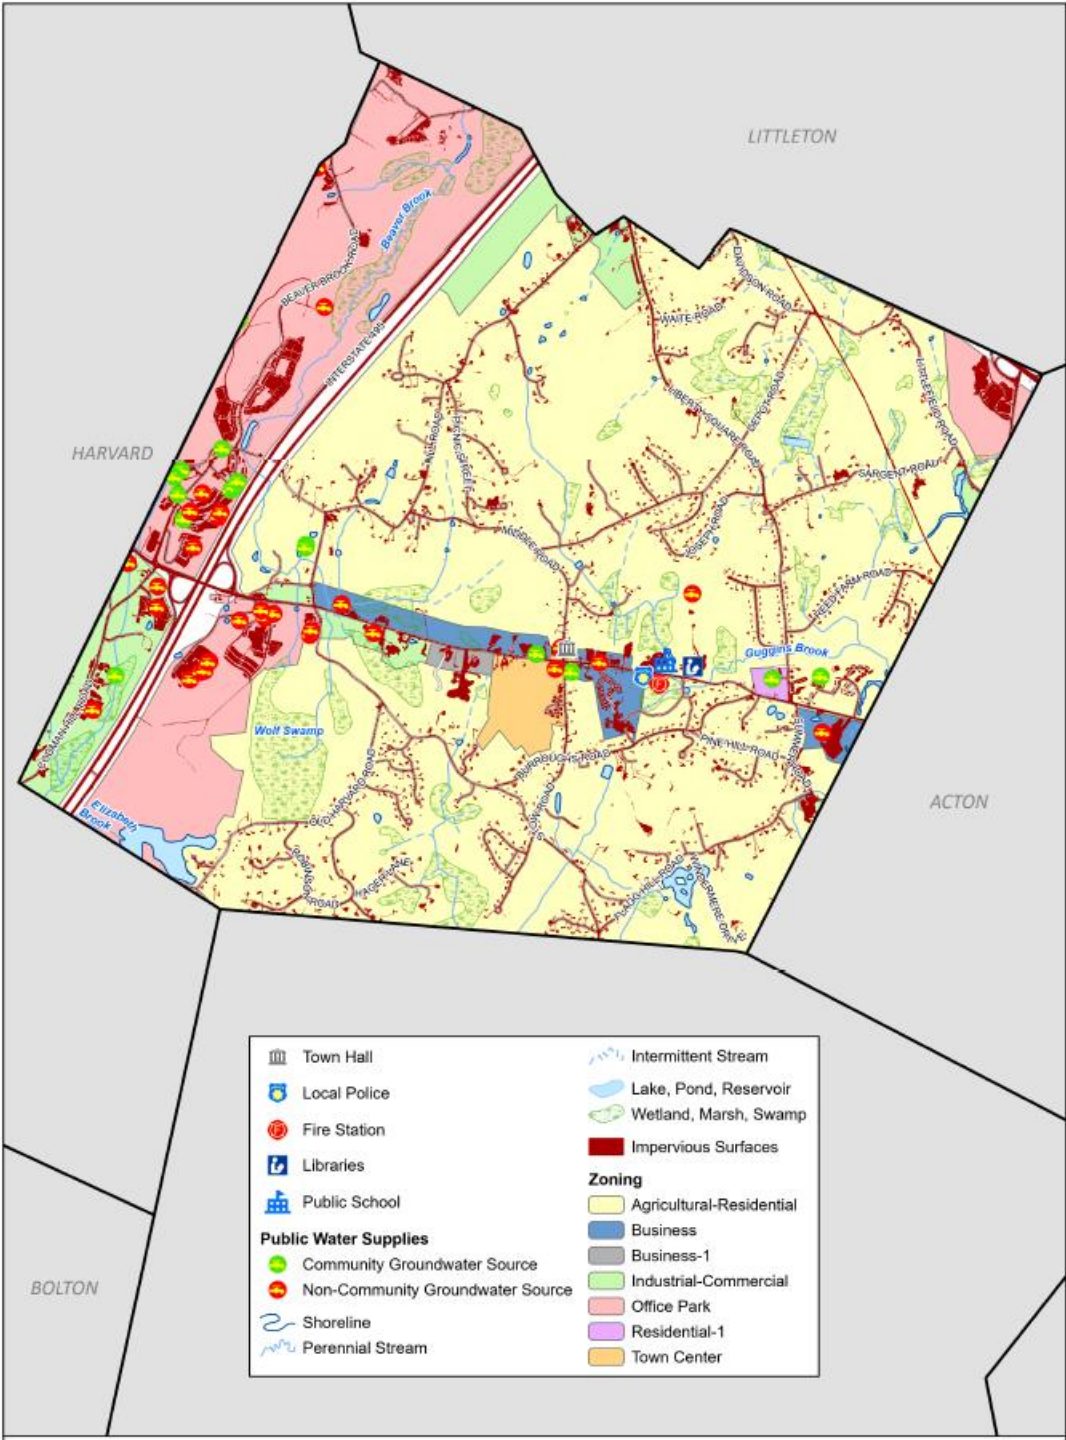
LITTLETON

HARVARD

ACTON

BOLTON

Beaver Brook

BEAVER BROOK ROAD

INTERSTATE 495

WAITE ROAD

DAVIDSON ROAD

LIBERTY SQUARE ROAD

SARGENT ROAD

MIDDLE ROAD

JOSEPH ROAD

REED FARM ROAD

Guggins Brook

Wolf Swamp

PINE HILL ROAD

BURROUGHS ROAD

OLD HARVARD ROAD

HAGER LANE

Elizabeth Brook

FLAGG HILL ROAD

Town Hall
Local Police
Fire Station
Libraries
Public School
Public Water Supplies
Community Groundwater Source
Non-Community Groundwater Source
Shoreline
Perennial Stream
Intermittent Stream
Lake, Pond, Reservoir
Wetland, Marsh, Swamp
Impervious Surfaces
Zoning
Agricultural-Residential
Business
Business-1
Industrial-Commercial
Office Park
Residential-1
Town Center